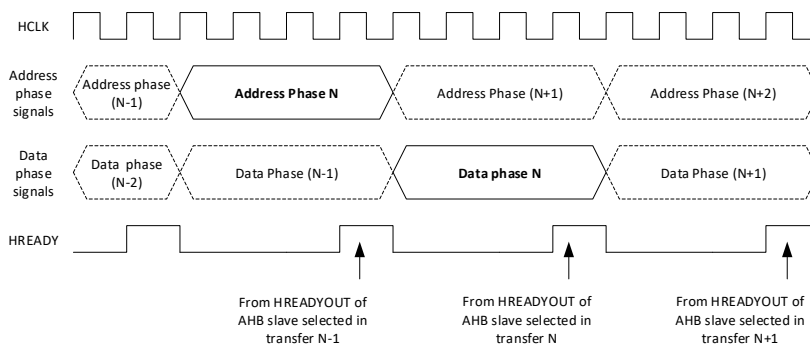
HCLK

Address phase signals

Address phase (N-1)

Address Phase N

Address Phase (N+1)

Address Phase (N+2)

Data phase signals

Data phase (N-2)

Data Phase (N-1)

Data phase N

Data Phase (N+1)

HREADY

From HREADYOUT of AHB slave selected in transfer N-1

From HREADYOUT of AHB slave selected in transfer N

From HREADYOUT of AHB slave selected in transfer N+1